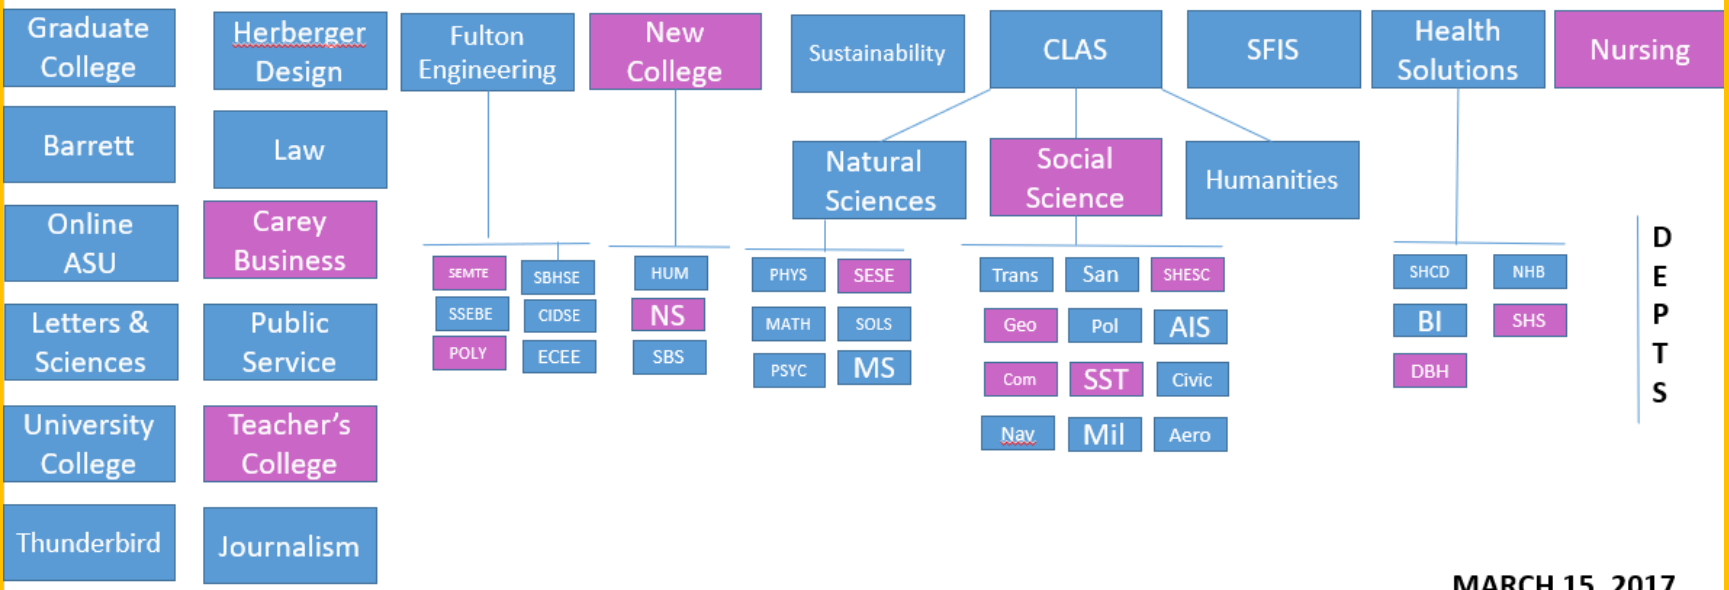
Graduate College

Herberger Design

Fulton Engineering

New College

Sustainability

CLAS

SFIS

Health Solutions

Nursing

Barrett

Law

Natural Sciences

Social Science

Humanities

Online ASU

Carey Business

Letters & Sciences

Public Service

University College

Teacher's College

Thunderbird

Journalism

SEMTE

SBHSE

SSEBE

CIDSE

POLY

ECEE

HUM

NS

SBS

PHYS

SESE

MATH

SOLS

PSYC

MS

Trans

San

SHESC

Geo

Pol

AIS

Com

SST

Civic

Nav

Mil

Aero

SHCD

NHB

BI

SHS

DBH

D E P T S

MARCH 15, 2017